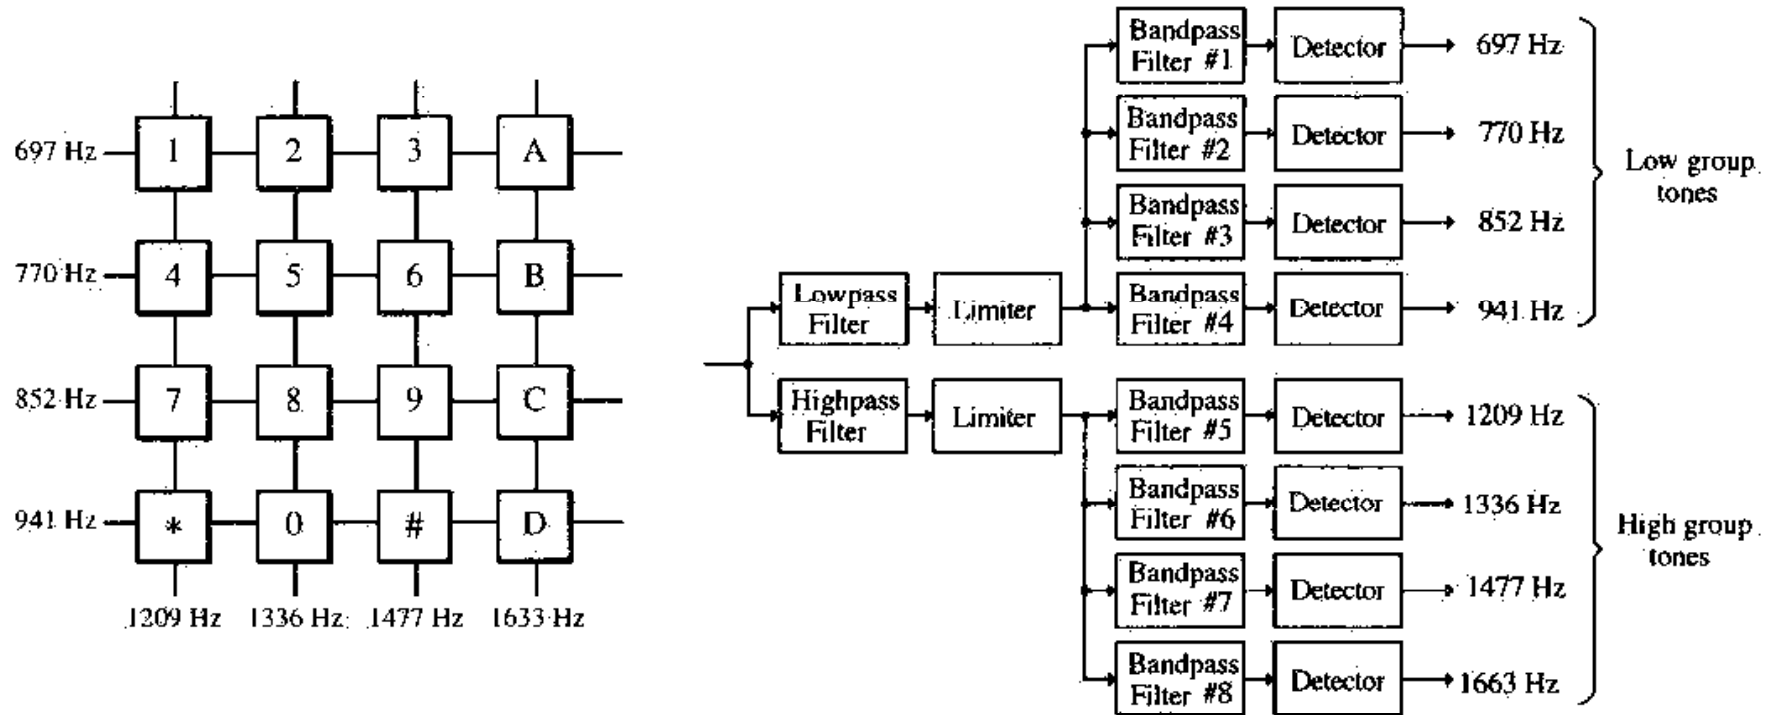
697 Hz
1
2
3
A
770 Hz
4
5
6
B
852 Hz
7
8
9
C
941 Hz
*
0
#
D
1209 Hz
1336 Hz
1477 Hz
1633 Hz

Lowpass Filter
Limiter
Highpass Filter
Limiter

Bandpass Filter #1
Detector
697 Hz
Bandpass Filter #2
Detector
770 Hz
Bandpass Filter #3
Detector
852 Hz
Bandpass Filter #4
Detector
941 Hz
Low group tones

Bandpass Filter #5
Detector
1209 Hz
Bandpass Filter #6
Detector
1336 Hz
Bandpass Filter #7
Detector
1477 Hz
Bandpass Filter #8
Detector
1663 Hz
High group tones